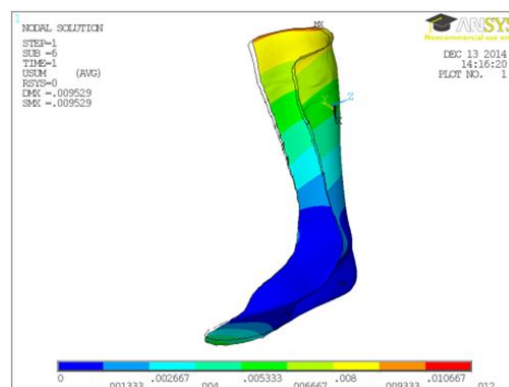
1
NODAL SOLUTION

STEP=1
SUB =6
TIME=1
USUM (AVG)
RSYS=0
DMX =.009529
SMX =.009529

MX

ANSYS
Noncommercial use only

DEC 13 2014
14:16:20
PLOT NO. 1

Z

0
.001333
.002667
.004
.005333
.006667
.008
.009333
.010667
.012